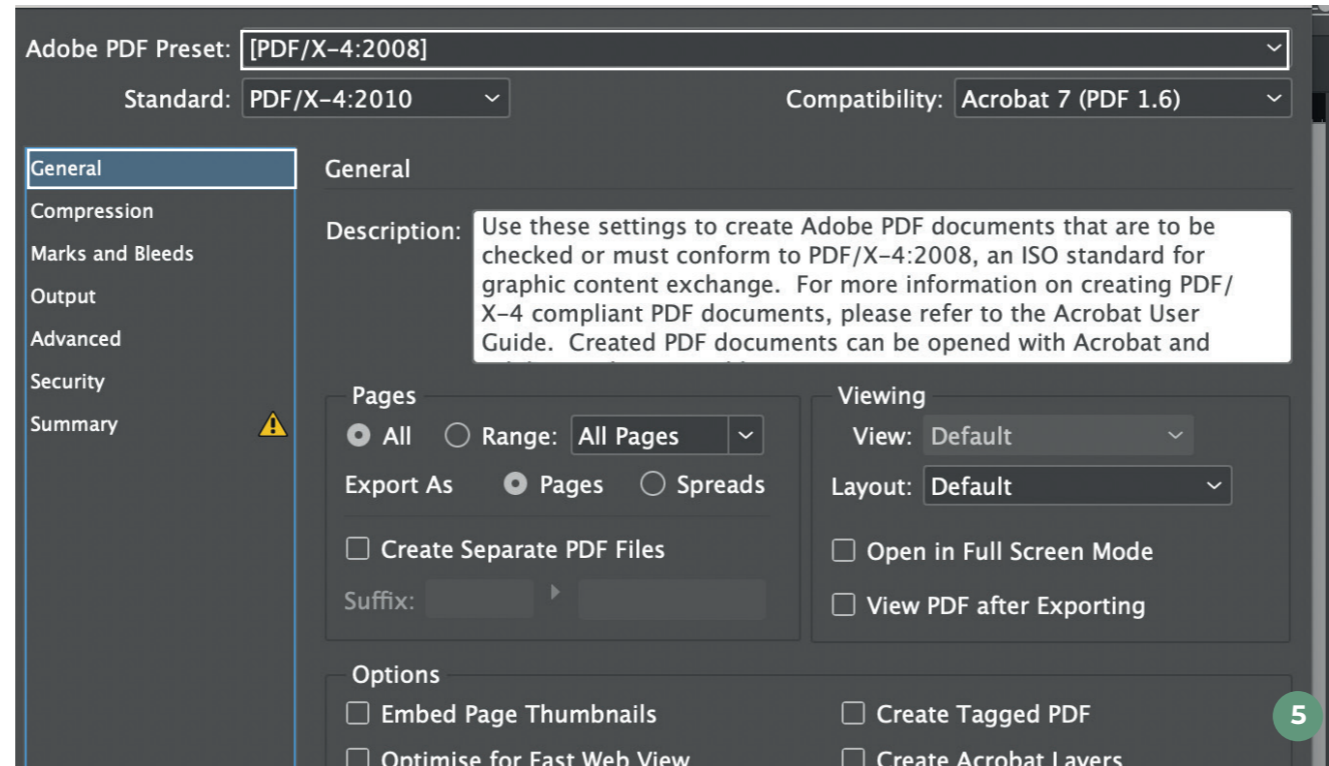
Adobe PDF Preset: [PDF/X-4:2008]

Standard: PDF/X-4:2010

Compatibility: Acrobat 7 (PDF 1.6)

General
Compression
Marks and Bleeds
Output
Advanced
Security
Summary

General

Description: Use these settings to create Adobe PDF documents that are to be checked or must conform to PDF/X-4:2008, an ISO standard for graphic content exchange. For more information on creating PDF/X-4 compliant PDF documents, please refer to the Acrobat User Guide. Created PDF documents can be opened with Acrobat and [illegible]

Pages
All
Range: All Pages
Export As
Pages
Spreads
Create Separate PDF Files
Suffix:

Viewing
View: Default
Layout: Default
Open in Full Screen Mode
View PDF after Exporting

Options
Embed Page Thumbnails
Create Tagged PDF
Optimise for Fast Web View
Create Acrobat Layers

5